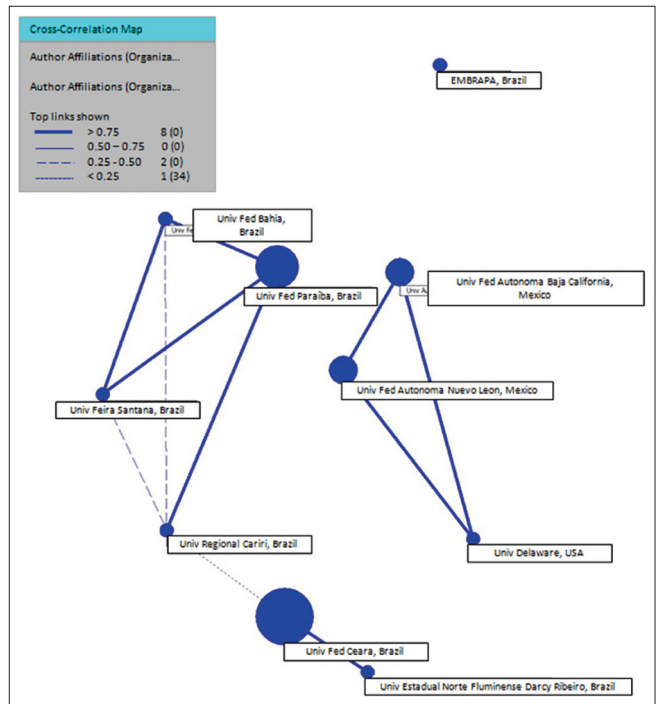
Cross-Correlation Map

Author Affiliations (Organiza...

Author Affiliations (Organiza...

Top links shown

| | > 0.75 | 8 (0) |
|---|---|---|
| | 0.50 – 0.75 | 0 (0) |
| | 0.25 - 0.50 | 2 (0) |
| | < 0.25 | 1 (34) |

EMBRAPA, Brazil

Univ Fed Bahia, Brazil

Univ Fe

Univ Fed Paraiba, Brazil

Univ Fed Autonoma Baja California, Mexico

Univ A

Univ Fed Autonoma Nuevo Leon, Mexico

Univ Feira Santana, Brazil

Univ Regional Cariri, Brazil

Univ Delaware, USA

Univ Fed Ceara, Brazil

Univ Estadual Norte Fluminense Darcy Ribeiro, Brazil